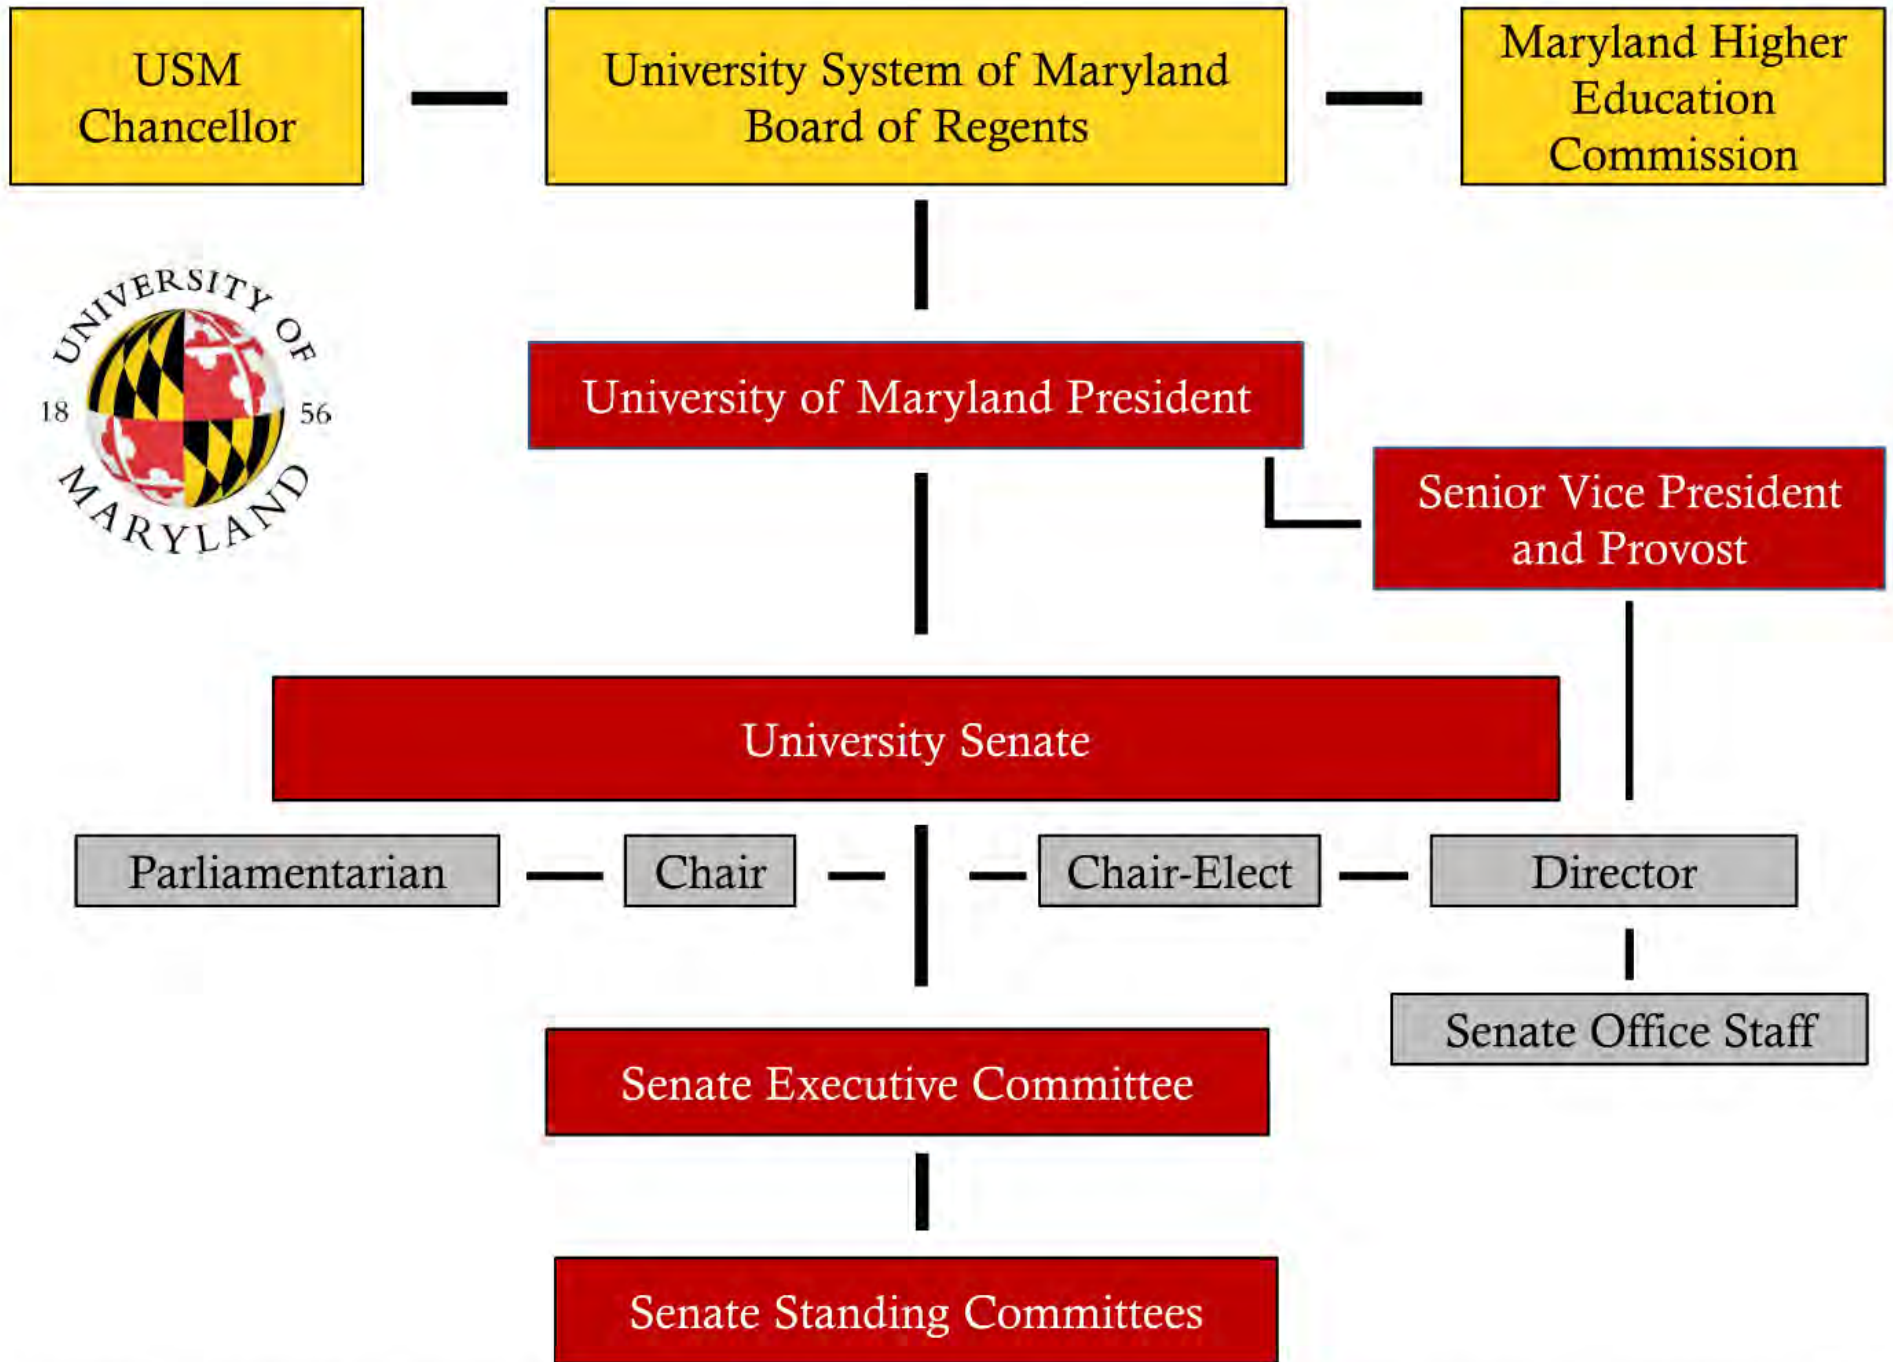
USM Chancellor

University System of Maryland Board of Regents

Maryland Higher Education Commission

UNIVERSITY OF MARYLAND 18 56

University of Maryland President

Senior Vice President and Provost

University Senate

Parliamentarian

Chair

Chair-Elect

Director

Senate Office Staff

Senate Executive Committee

Senate Standing Committees